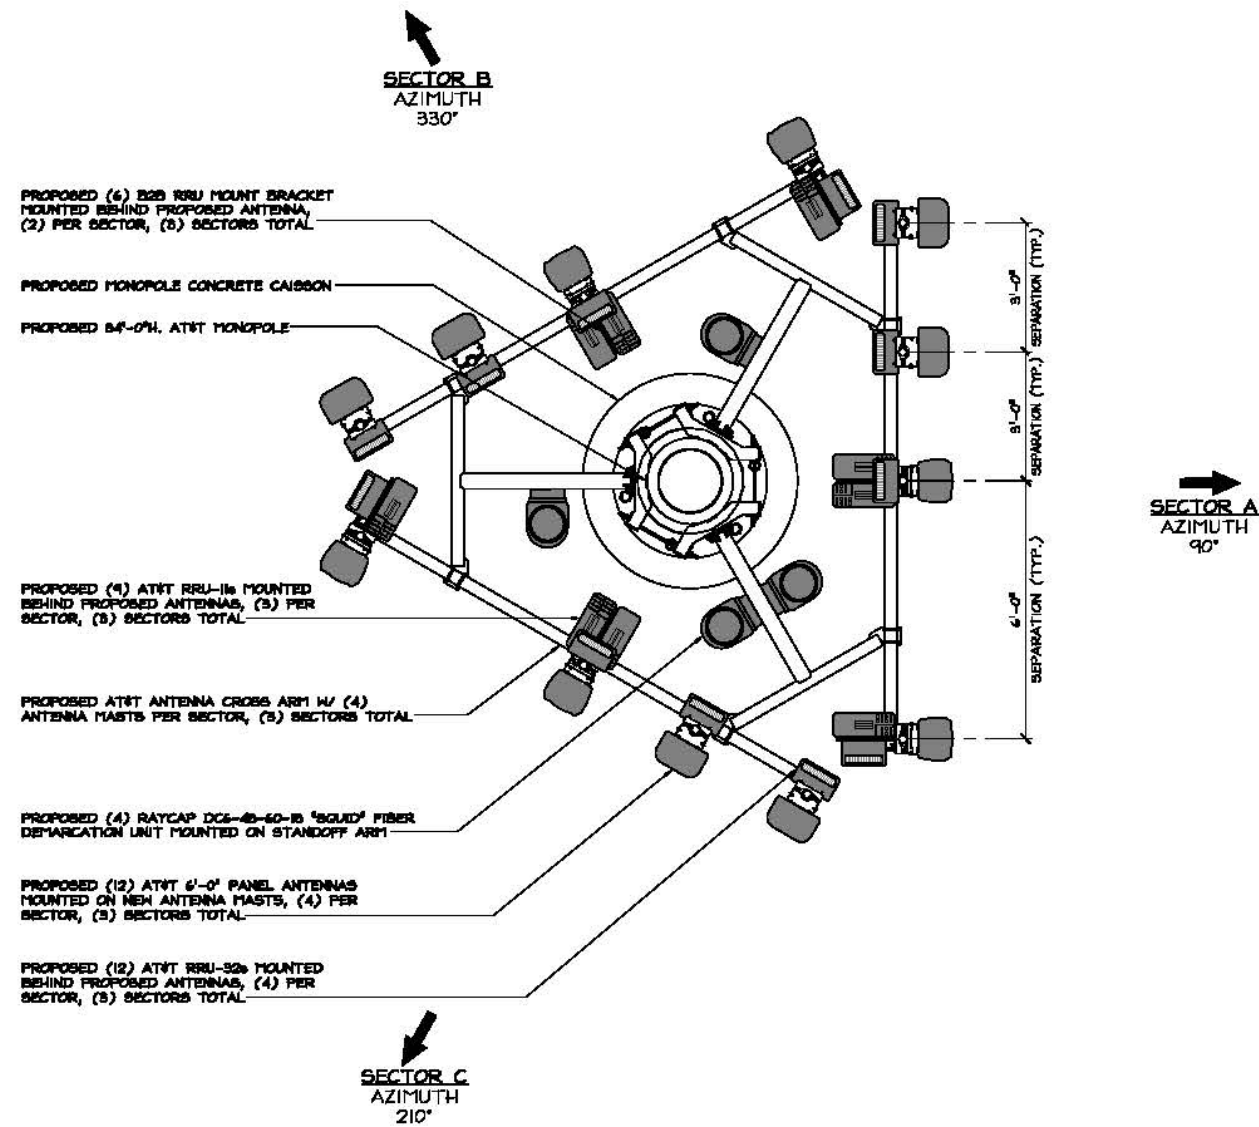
SECTOR B
AZIMUTH
330°

PROPOSED (6) B2B RRU MOUNT BRACKET MOUNTED BEHIND PROPOSED ANTENNA, (2) PER SECTOR, (3) SECTORS TOTAL

PROPOSED MONOPOLE CONCRETE CAISSON

PROPOSED 84'-0"H. AT&T MONOPOLE

3'-0" SEPARATION (TYP.)

3'-0" SEPARATION (TYP.)

6'-0" SEPARATION (TYP.)

SECTOR A
AZIMUTH
90°

PROPOSED (9) AT&T RRU-11s MOUNTED BEHIND PROPOSED ANTENNAS, (3) PER SECTOR, (3) SECTORS TOTAL

PROPOSED AT&T ANTENNA CROSS ARM W/ (4) ANTENNA MASTS PER SECTOR, (3) SECTORS TOTAL

PROPOSED (4) RAYCAP DC6-48-60-18 "SQUID" FIBER DEMARCATION UNIT MOUNTED ON STANDOFF ARM

PROPOSED (12) AT&T 6'-0" PANEL ANTENNAS MOUNTED ON NEW ANTENNA MASTS, (4) PER SECTOR, (3) SECTORS TOTAL

PROPOSED (12) AT&T RRU-32s MOUNTED BEHIND PROPOSED ANTENNAS, (4) PER SECTOR, (3) SECTORS TOTAL

SECTOR C
AZIMUTH
210°